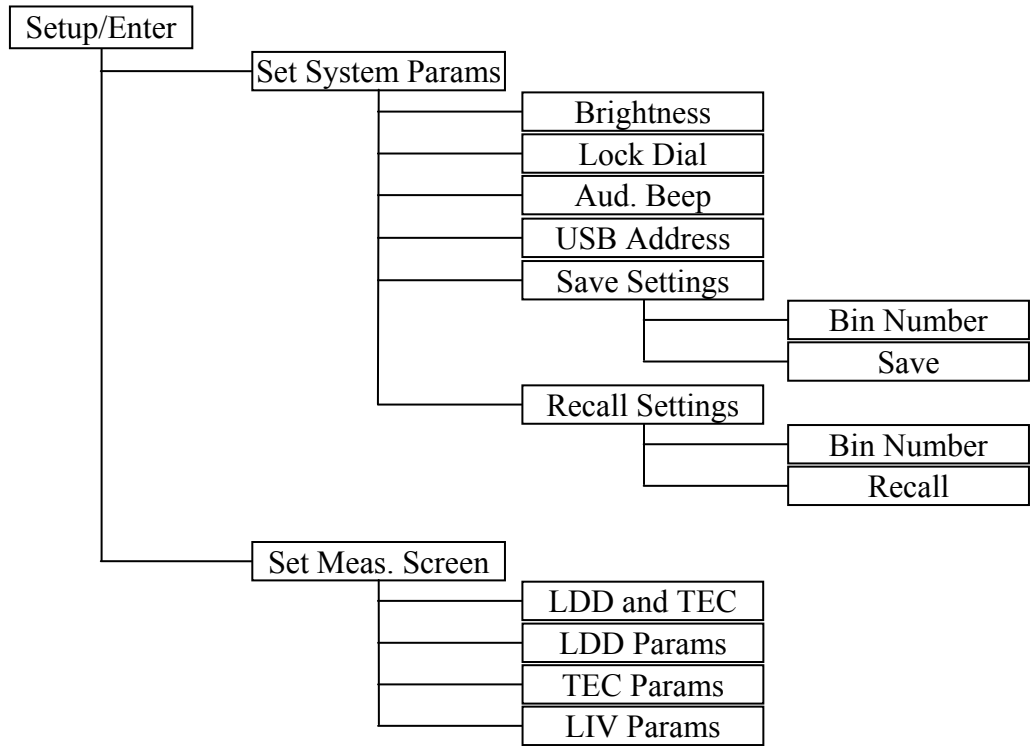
Setup/Enter

Set System Params

Brightness

Lock Dial

Aud. Beep

USB Address

Save Settings

Bin Number

Save

Recall Settings

Bin Number

Recall

Set Meas. Screen

LDD and TEC

LDD Params

TEC Params

LIV Params